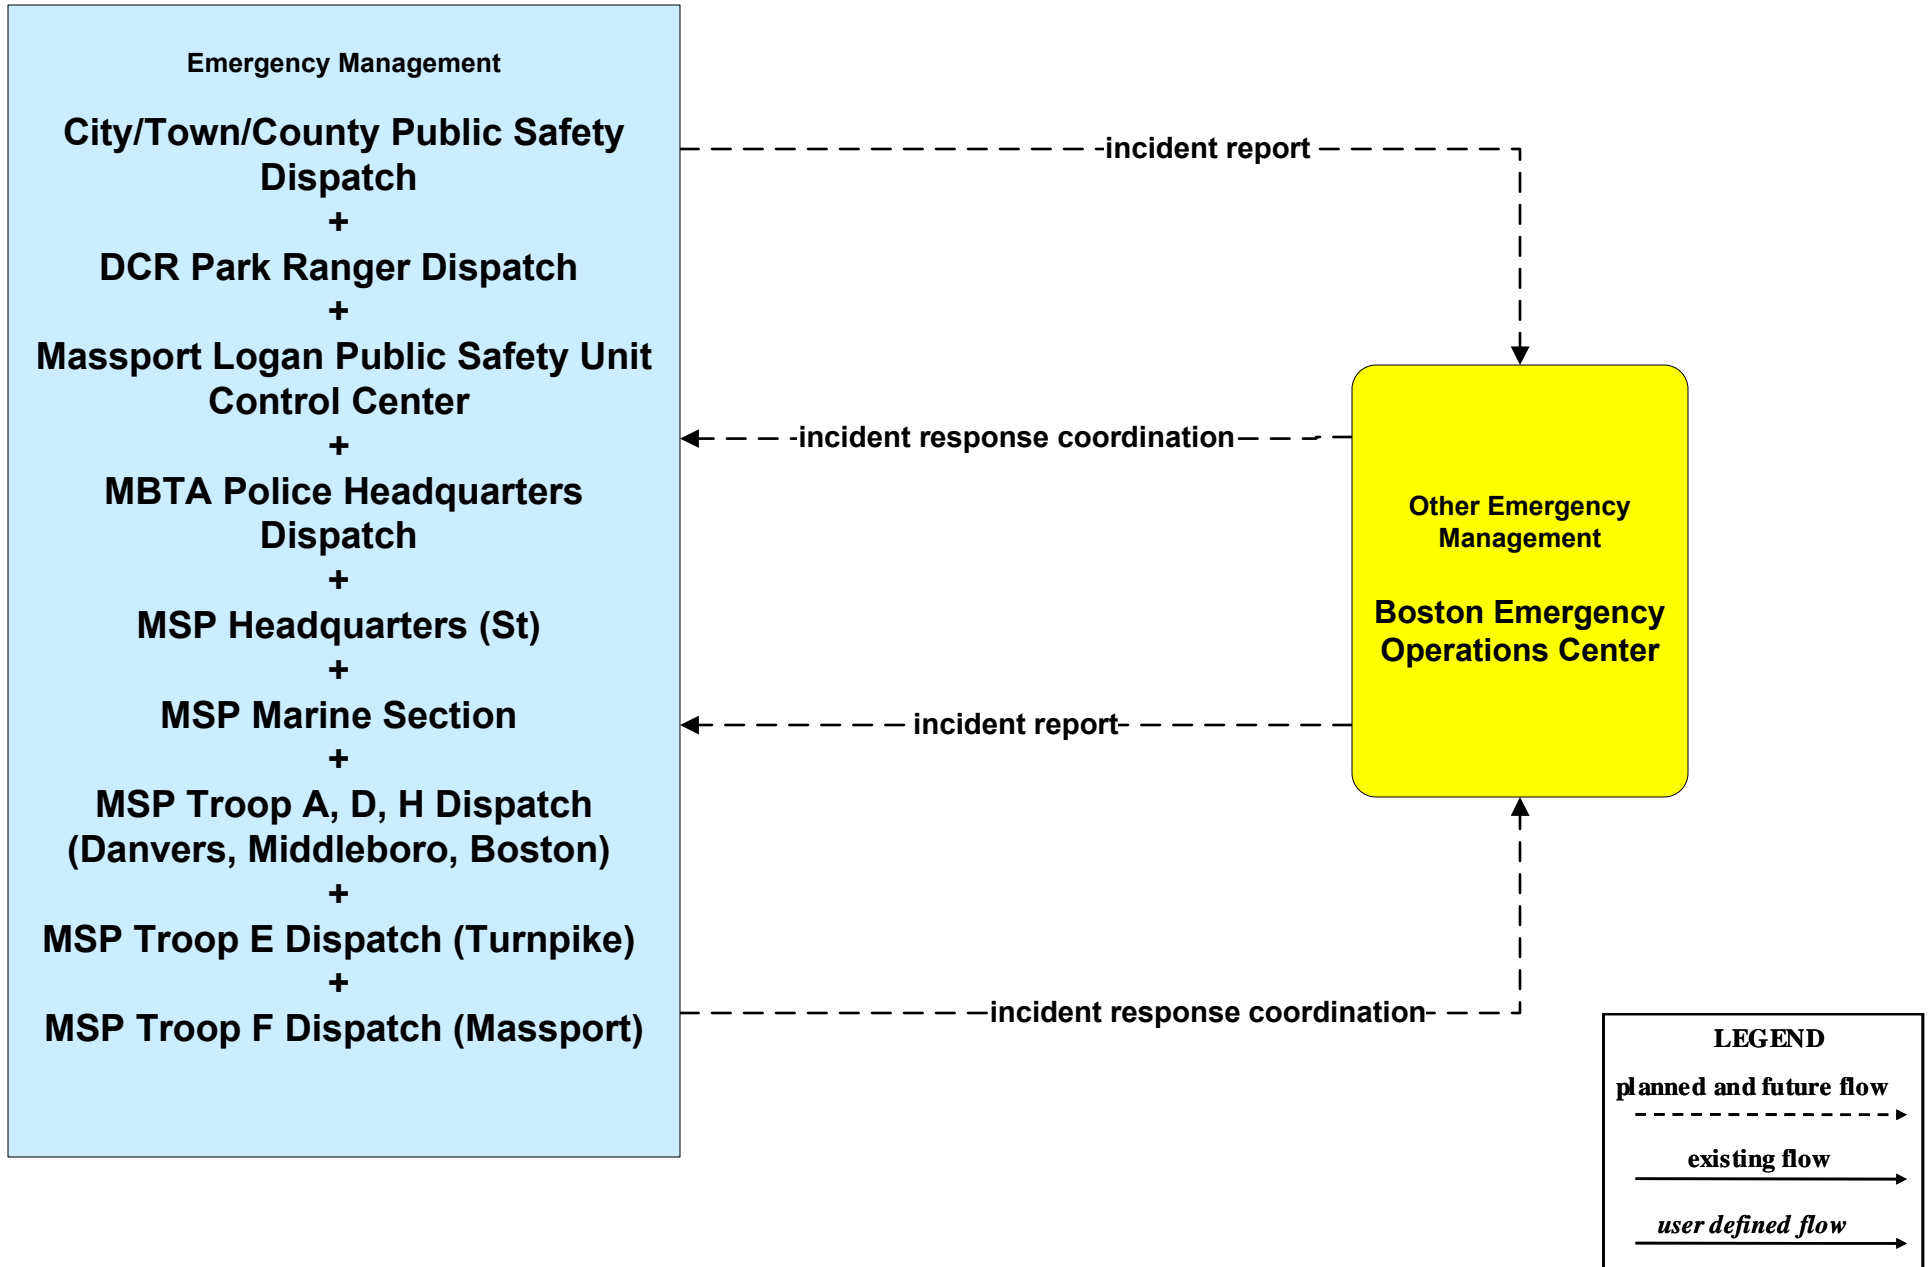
Emergency Management

City/Town/County Public Safety Dispatch
+
DCR Park Ranger Dispatch
+
Massport Logan Public Safety Unit Control Center
+
MBTA Police Headquarters Dispatch
+
MSP Headquarters (St)
+
MSP Marine Section
+
MSP Troop A, D, H Dispatch (Danvers, Middleboro, Boston)
+
MSP Troop E Dispatch (Turnpike)
+
MSP Troop F Dispatch (Massport)

incident report

incident response coordination

incident report

incident response coordination

Other Emergency Management

Boston Emergency Operations Center

LEGEND
planned and future flow
existing flow
user defined flow